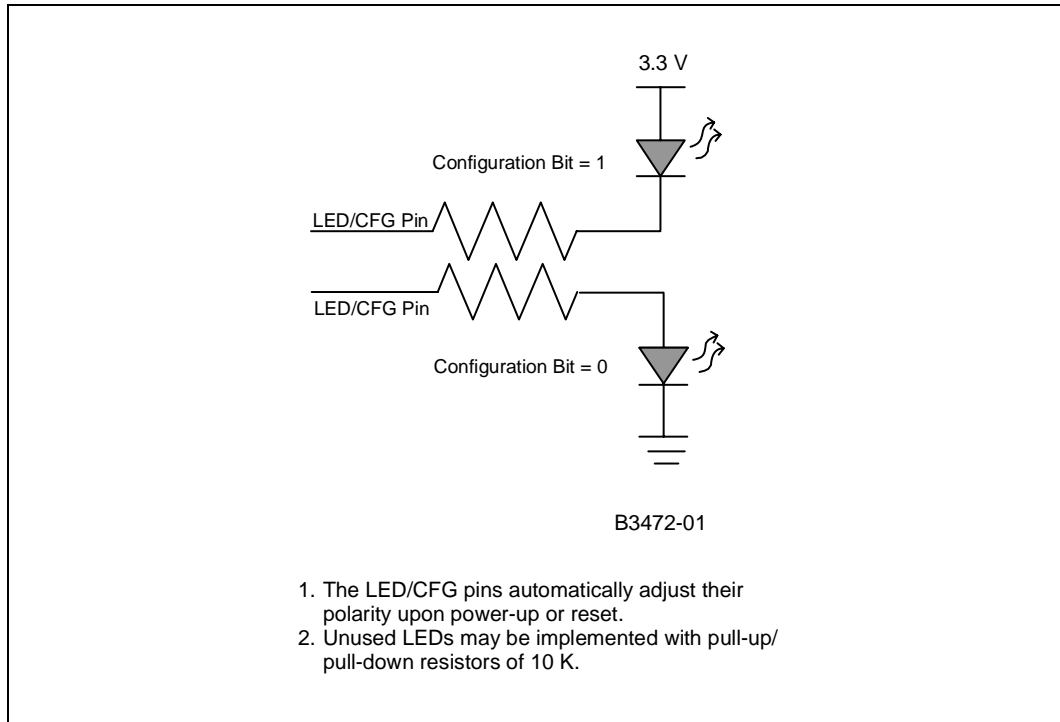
3.3 V

Configuration Bit = 1

LED/CFG Pin

LED/CFG Pin

Configuration Bit = 0

B3472-01

1. The LED/CFG pins automatically adjust their polarity upon power-up or reset.
2. Unused LEDs may be implemented with pull-up/ pull-down resistors of 10 K.